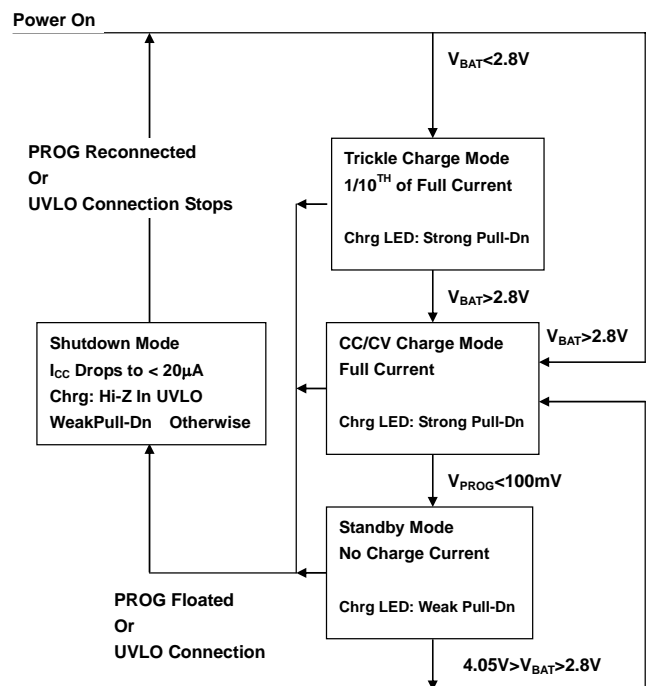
Power On

$V_{BAT}$<2.8V

PROG Reconnected
Or
UVLO Connection Stops

Trickle Charge Mode
1/10$^{TH}$ of Full Current

Chrg LED: Strong Pull-Dn

$V_{BAT}$>2.8V

$V_{BAT}$>2.8V

Shutdown Mode
$I_{CC}$ Drops to < 20µA
Chrg: Hi-Z In UVLO
WeakPull-Dn Otherwise

CC/CV Charge Mode
Full Current

Chrg LED: Strong Pull-Dn

$V_{PROG}$<100mV

Standby Mode
No Charge Current

Chrg LED: Weak Pull-Dn

PROG Floated
Or
UVLO Connection

4.05V>$V_{BAT}$>2.8V